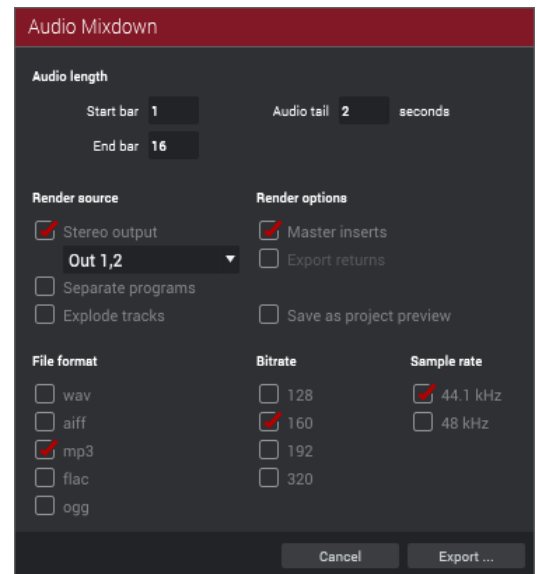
Audio Mixdown

Audio length

Start bar 1

Audio tail 2 seconds

End bar 16

Render source

Stereo output

Out 1,2

Separate programs

Explode tracks

Render options

Master inserts

Export returns

Save as project preview

File format

wav

aiff

mp3

flac

ogg

Bitrate

128

160

192

320

Sample rate

44.1 kHz

48 kHz

Cancel

Export ...